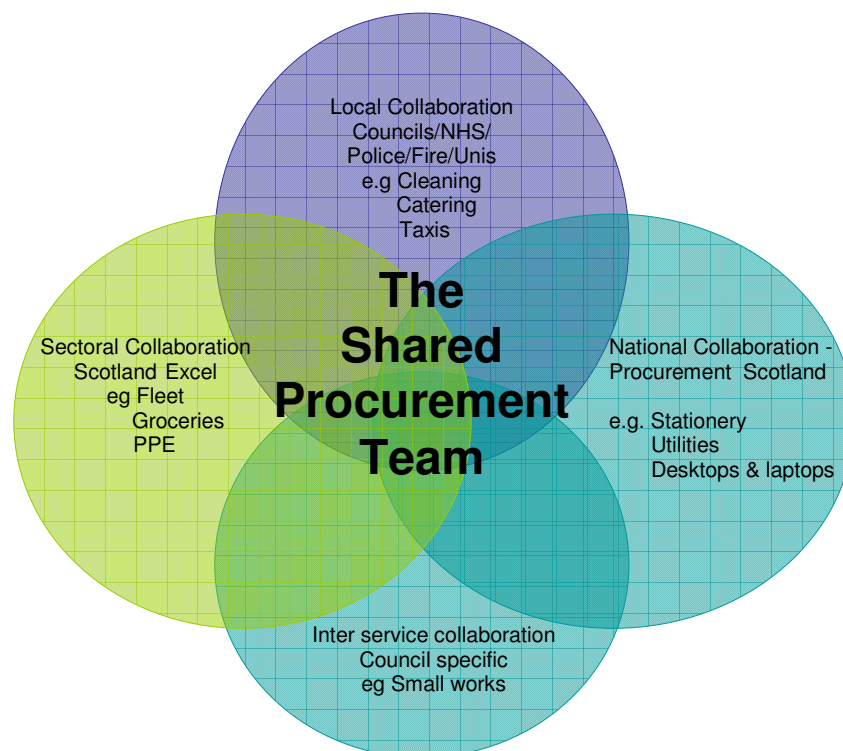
Local Collaboration
Councils/NHS/
Police/Fire/Unis
e.g Cleaning
Catering
Taxis

The
Shared
Procurement
Team

Sectoral Collaboration
Scotland Excel
eg Fleet
Groceries
PPE

National Collaboration -
Procurement Scotland

e.g. Stationery
Utilities
Desktops & laptops

Inter service collaboration
Council specific
eg Small works